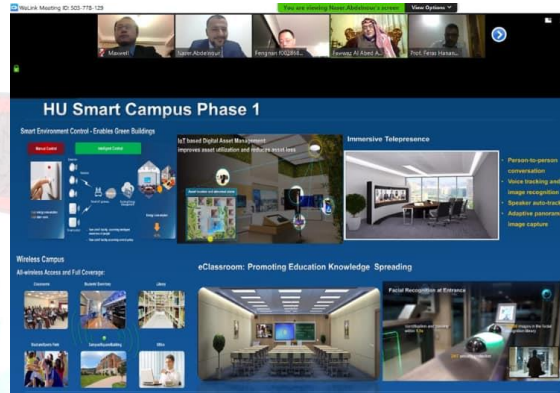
WeLink Meeting ID: 505-778-129

You are viewing Naser Abdelnour's screen

View Options

Mawwati

Naser Abdelnour

Fengnan (00286...

Fawwaz Al Abed A...

Prof. Feras Hanan...

HU Smart Campus Phase 1

Smart Environment Control - Enables Green Buildings

Manual Control

Intelligent Control

IoT based Digital Asset Management improves asset utilization and reduces asset loss

Immersive Telepresence

Person-to-person conversation

Voice tracking and image recognition

Speaker auto-track

Adaptive panoram image capture

Wireless Campus

All-wireless Access and Full Coverage:

Classrooms

Student Services

Library

Stadium/Sports Field

Dormitory/Residential Building

Office

eClassroom: Promoting Education Knowledge Spreading

Facial Recognition at Entrance